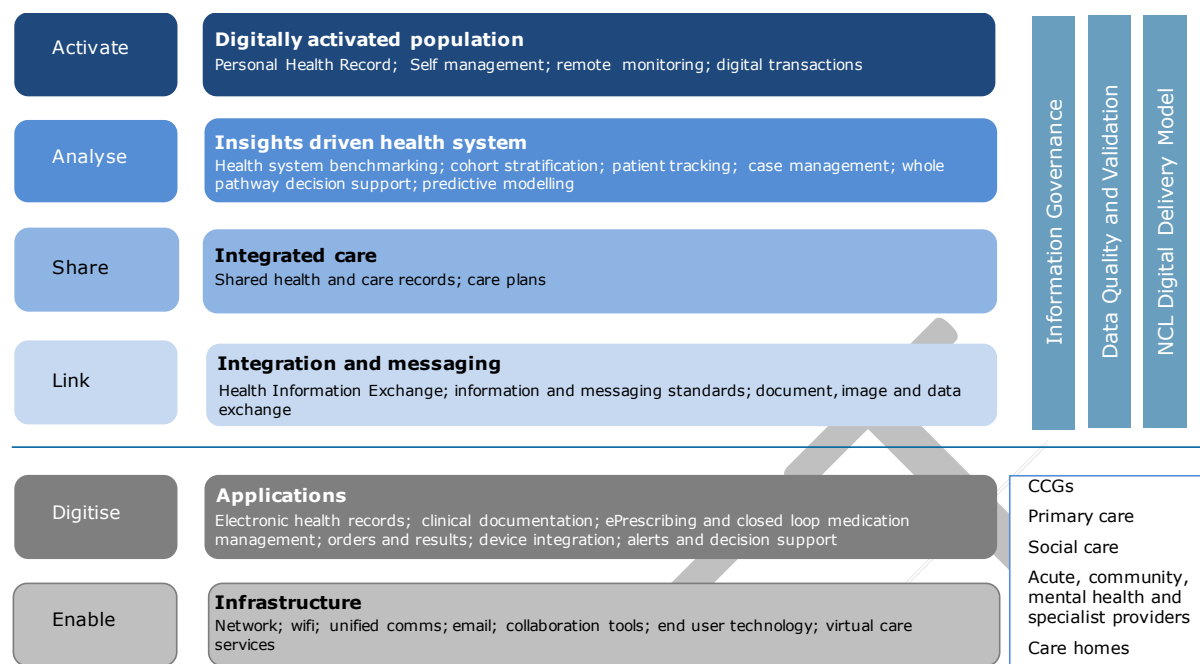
Activate

**Digitally activated population**
Personal Health Record; Self management; remote monitoring; digital transactions

Analyse

**Insights driven health system**
Health system benchmarking; cohort stratification; patient tracking; case management; whole pathway decision support; predictive modelling

Share

**Integrated care**
Shared health and care records; care plans

Link

**Integration and messaging**
Health Information Exchange; information and messaging standards; document, image and data exchange

Information Governance

Data Quality and Validation

NCL Digital Delivery Model

Digitise

**Applications**
Electronic health records; clinical documentation; ePrescribing and closed loop medication management; orders and results; device integration; alerts and decision support

Enable

**Infrastructure**
Network; wifi; unified comms; email; collaboration tools; end user technology; virtual care services

CCGs
Primary care
Social care
Acute, community, mental health and specialist providers
Care homes